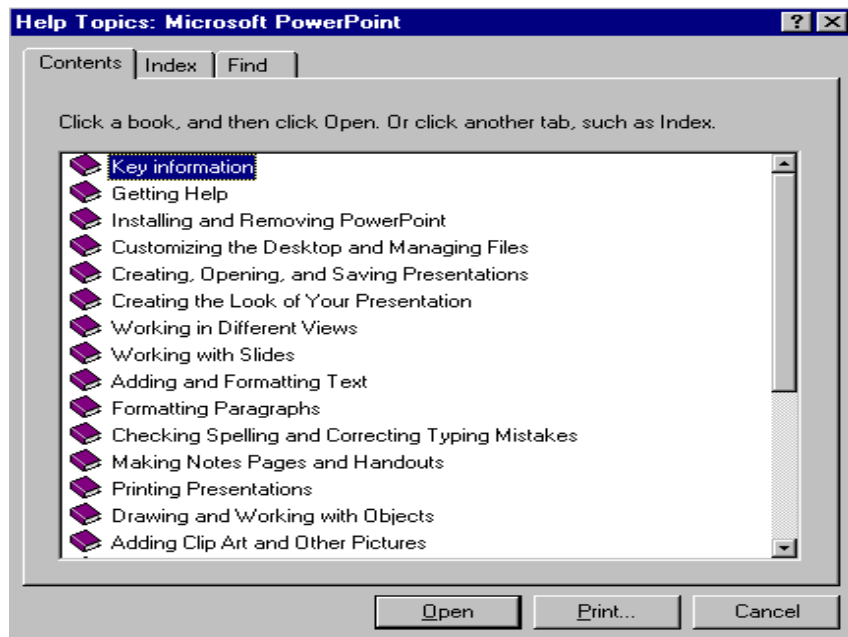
Help Topics: Microsoft PowerPoint

?

Contents | Index | Find

Click a book, and then click Open. Or click another tab, such as Index.

Key information
Getting Help
Installing and Removing PowerPoint
Customizing the Desktop and Managing Files
Creating, Opening, and Saving Presentations
Creating the Look of Your Presentation
Working in Different Views
Working with Slides
Adding and Formatting Text
Formatting Paragraphs
Checking Spelling and Correcting Typing Mistakes
Making Notes Pages and Handouts
Printing Presentations
Drawing and Working with Objects
Adding Clip Art and Other Pictures

Open | Print... | Cancel